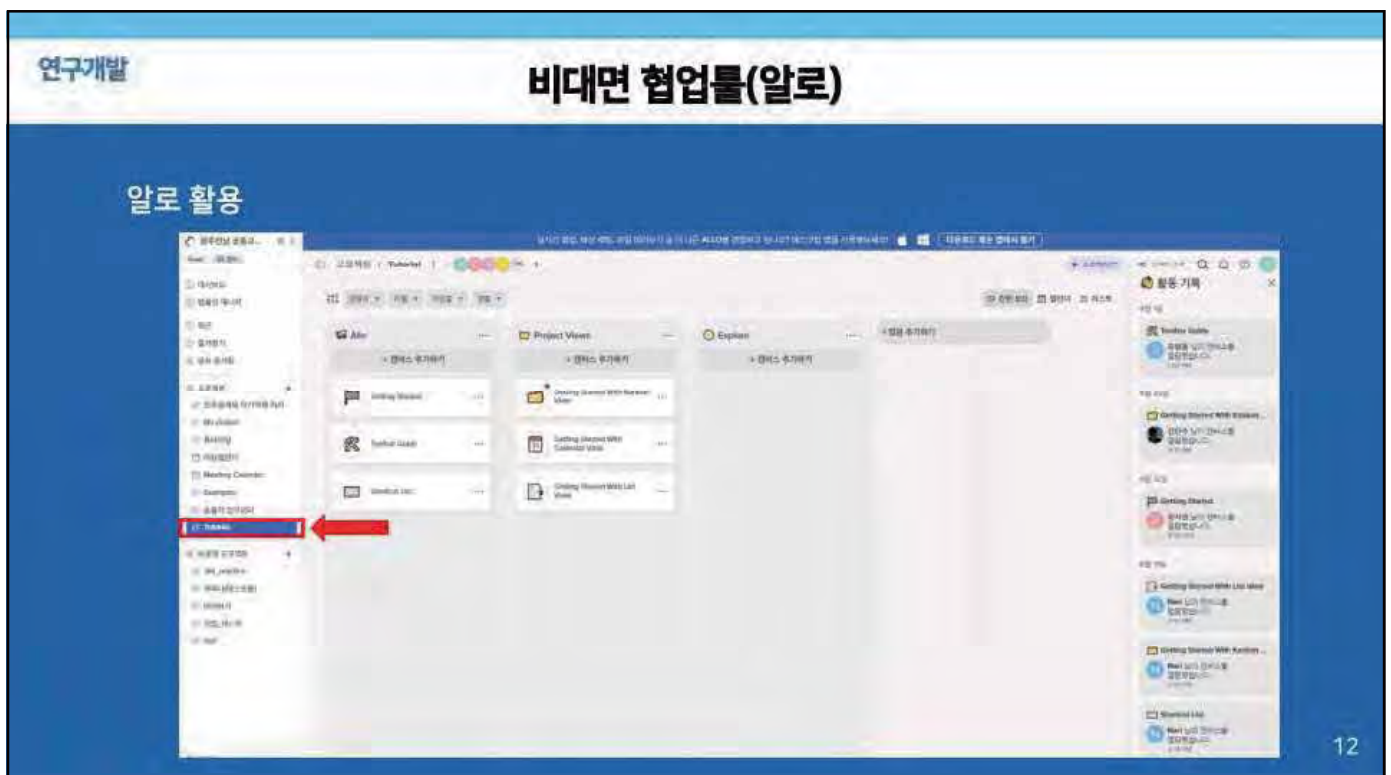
연구개발

비대면 협업툴(알로)

알로 활용

Allo

+ 캔버스 추가하기

Getting Started

Toolkit Guide

Shortcut List

Project Views

+ 캔버스 추가하기

Getting Started With Kanban View

Getting Started With Calendar View

Getting Started With List View

Explore

+ 캔버스 추가하기

+ 컬럼 추가하기

활동 기록

Toolkit Guide

Getting Started With Kanban...

Getting Started

Getting Started With List View

Getting Started With Kanban...

Shortcut List

12